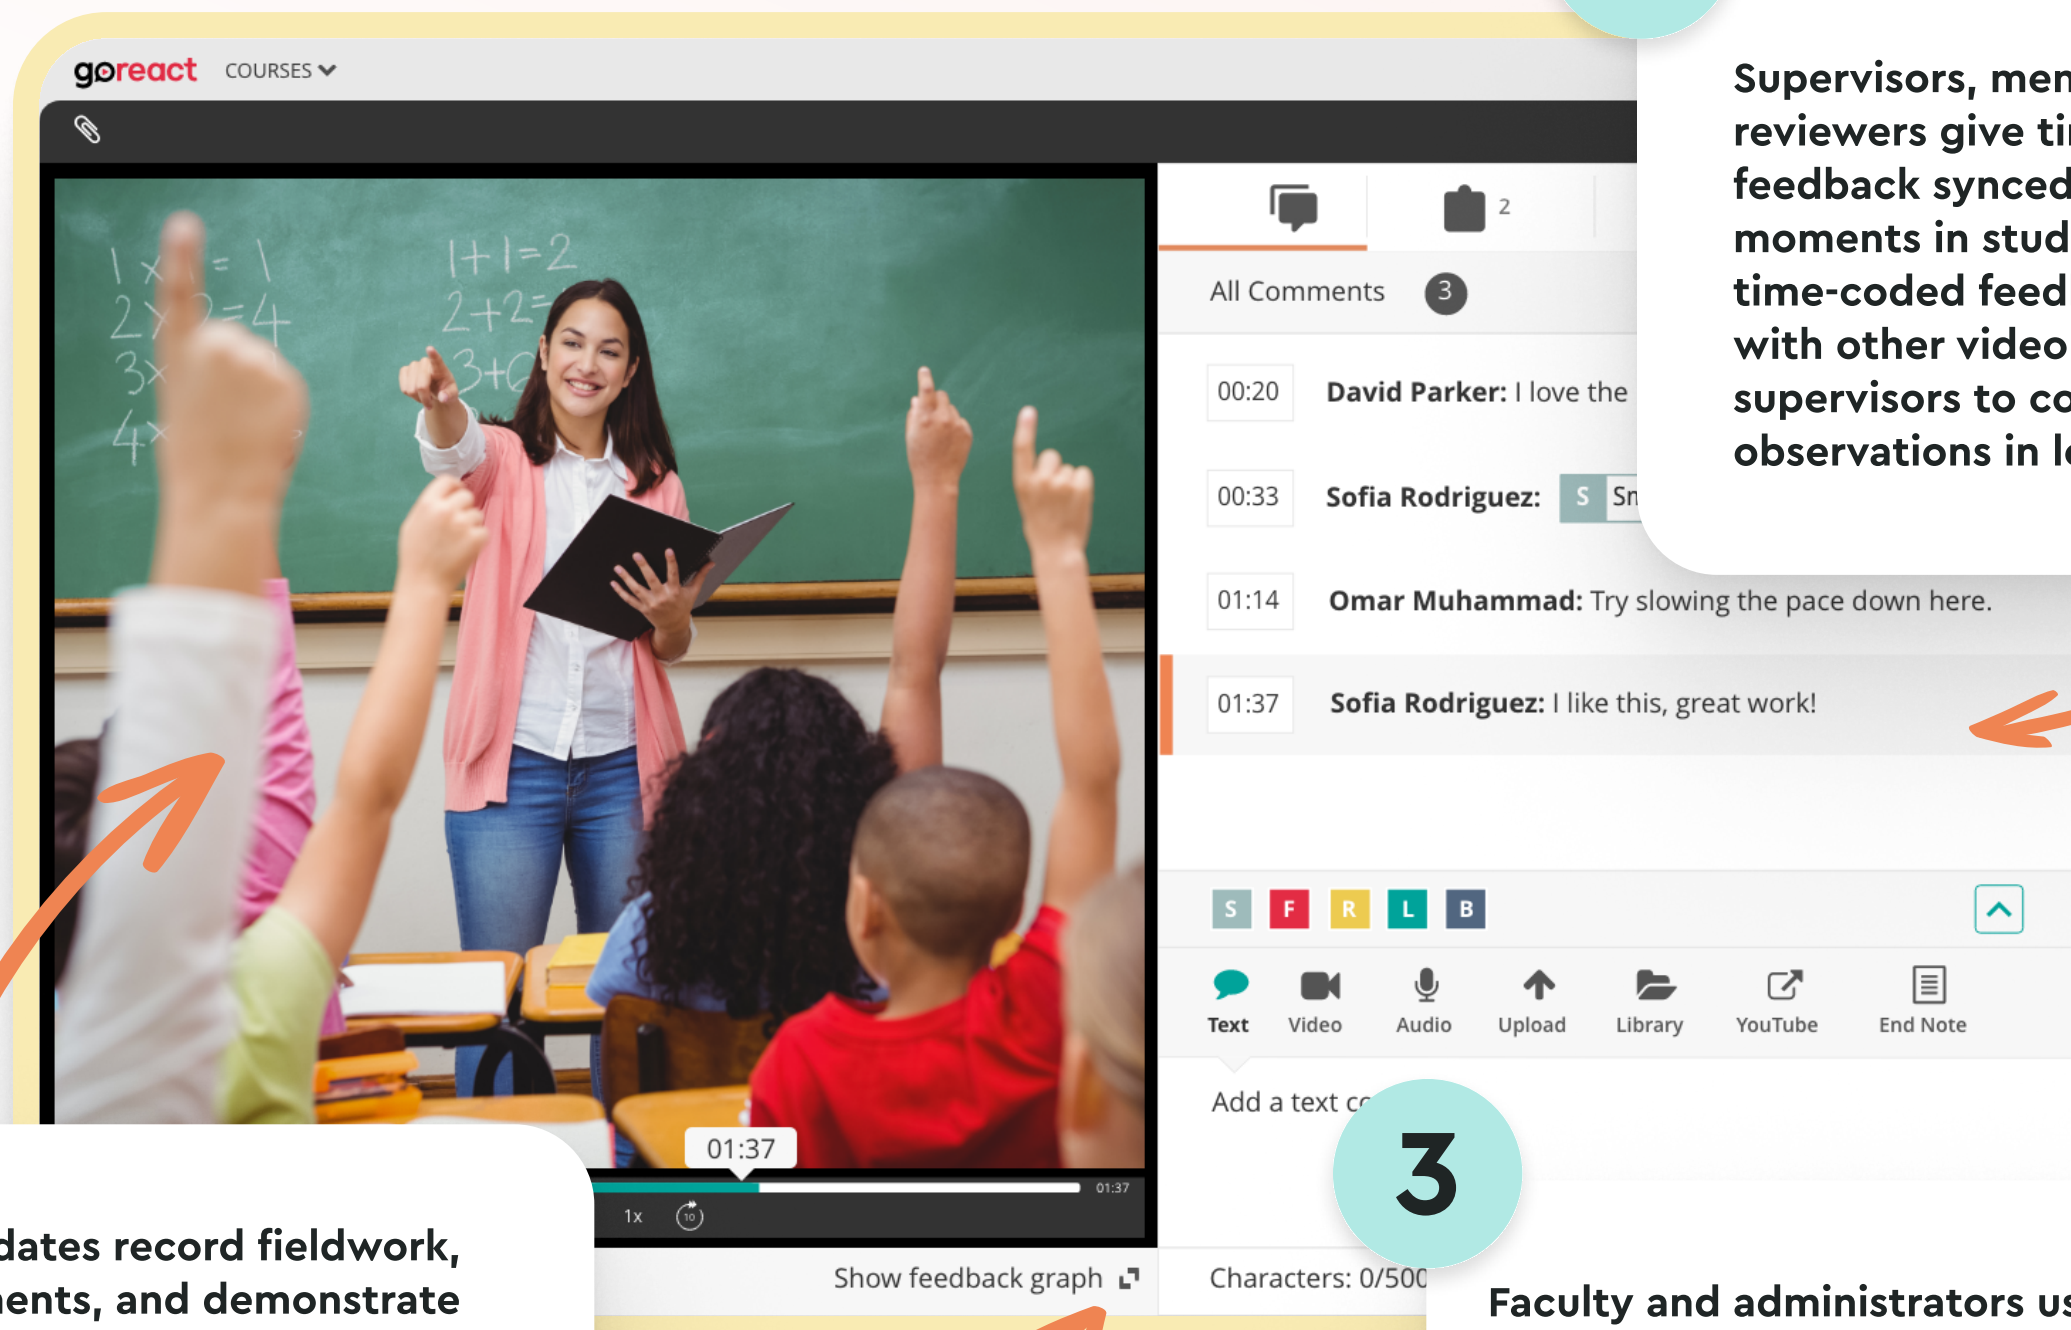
goreact COURSES

2

All Comments 3

00:20 David Parker: I love the

00:33 Sofia Rodriguez: S Sn

01:14 Omar Muhammad: Try slowing the pace down here.

01:37 Sofia Rodriguez: I like this, great work!

S F R L B

Text Video Audio Upload Library YouTube End Note

Add a text c

Characters: 0/500

01:37

01:37

1x

Show feedback graph

Supervisors, men reviewers give ti feedback synced moments in stud time-coded feed with other video supervisors to co observations in l

3

dates record fieldwork, ents, and demonstrate

Faculty and administrators us